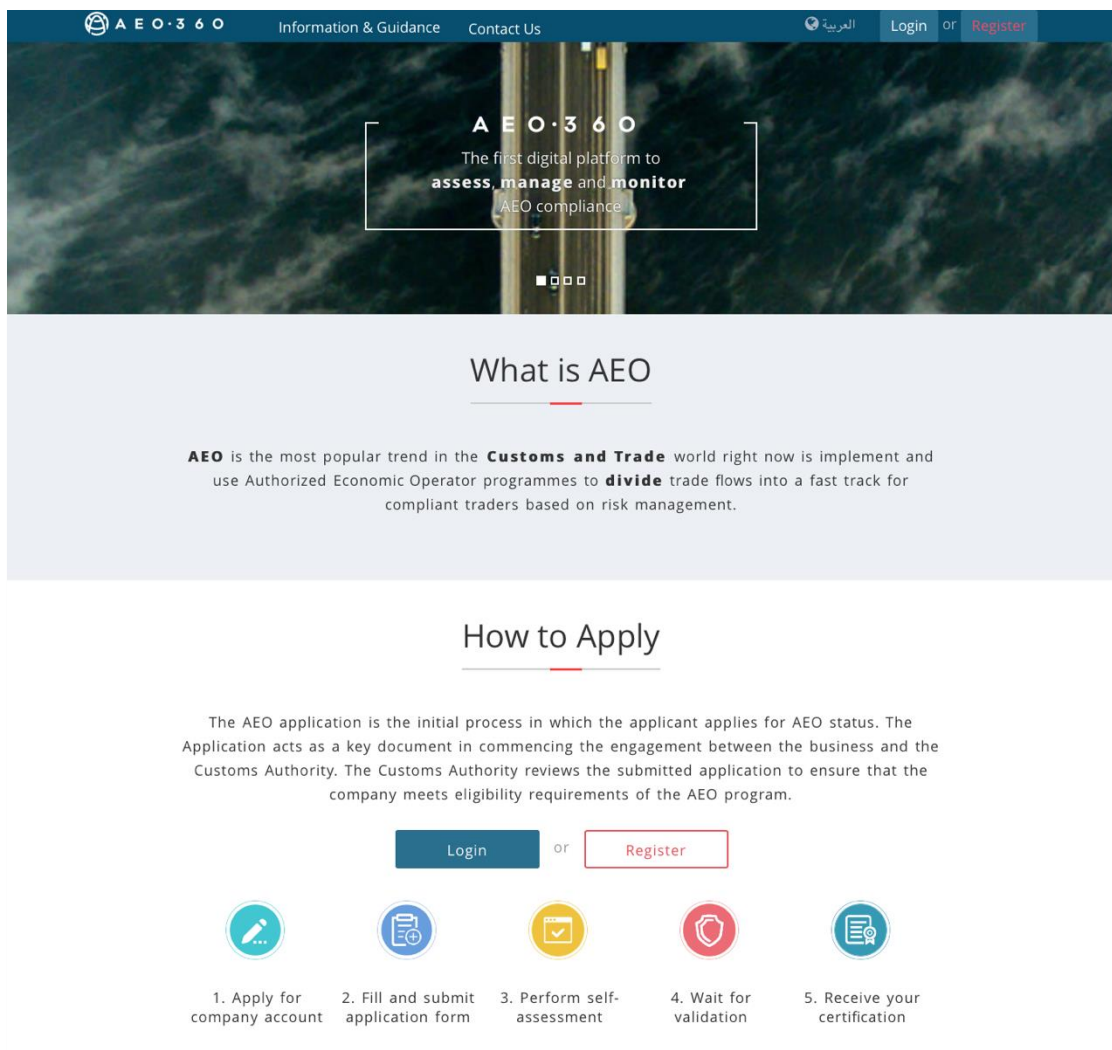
AEO·360 Information & Guidance Contact Us العربية Login or Register

AEO·360
The first digital platform to **assess**, **manage** and **monitor** AEO compliance

What is AEO

**AEO** is the most popular trend in the **Customs and Trade** world right now is implement and use Authorized Economic Operator programmes to **divide** trade flows into a fast track for compliant traders based on risk management.

How to Apply

The AEO application is the initial process in which the applicant applies for AEO status. The Application acts as a key document in commencing the engagement between the business and the Customs Authority. The Customs Authority reviews the submitted application to ensure that the company meets eligibility requirements of the AEO program.

Login or Register

1. Apply for company account

2. Fill and submit application form

3. Perform self-assessment

4. Wait for validation

5. Receive your certification